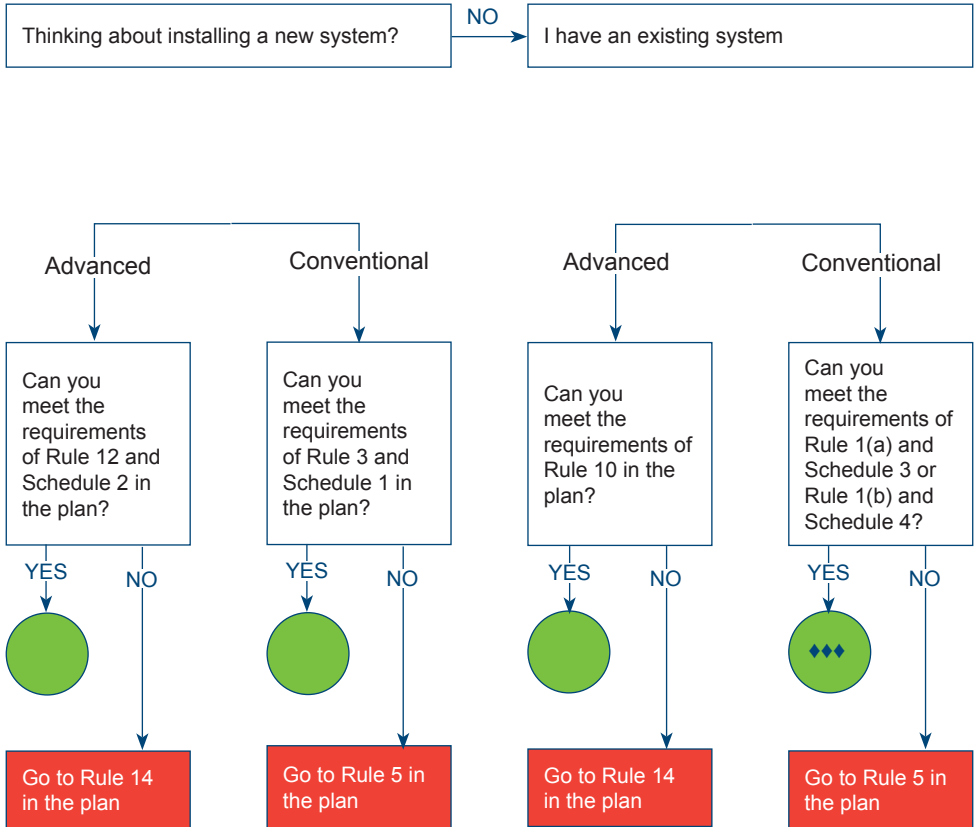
Thinking about installing a new system?

NO

I have an existing system

Advanced

Conventional

Advanced

Conventional

Can you meet the requirements of Rule 12 and Schedule 2 in the plan?

YES

NO

Go to Rule 14 in the plan

Can you meet the requirements of Rule 3 and Schedule 1 in the plan?

YES

NO

Go to Rule 5 in the plan

Can you meet the requirements of Rule 10 in the plan?

YES

NO

Go to Rule 14 in the plan

Can you meet the requirements of Rule 1(a) and Schedule 3 or Rule 1(b) and Schedule 4?

YES

NO

♦♦♦

Go to Rule 5 in the plan